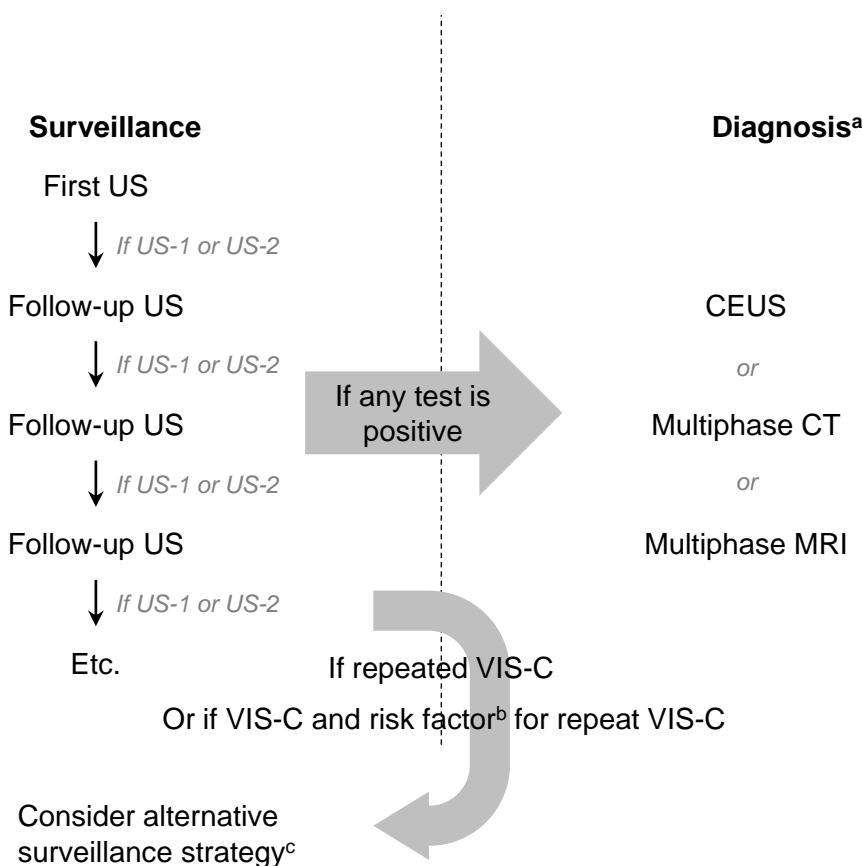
Surveillance

Diagnosis$^{a}$

First US

If US-1 or US-2

Follow-up US

CEUS

If US-1 or US-2

or

If any test is positive

Follow-up US

Multiphase CT

If US-1 or US-2

or

Follow-up US

Multiphase MRI

If US-1 or US-2

Etc.

If repeated VIS-C

Or if VIS-C and risk factor$^{b}$ for repeat VIS-C

Consider alternative surveillance strategy$^{c}$